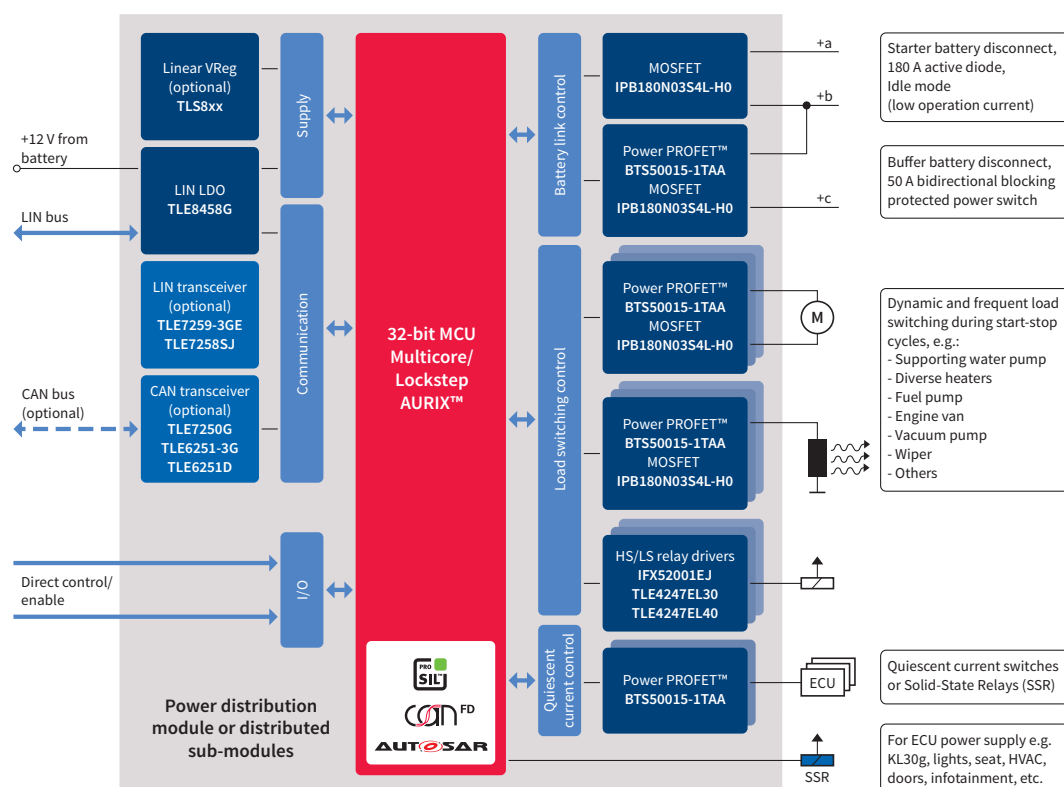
+12 V from battery

LIN bus

CAN bus (optional)

Direct control/ enable

Linear VReg (optional) **TLS8xx**

LIN LDO **TLE8458G**

LIN transceiver (optional) **TLE7259-3GE** **TLE7258SJ**

CAN transceiver (optional) **TLE7250G** **TLE6251-3G** **TLE6251D**

Supply

Communication

I/O

32-bit MCU Multicore/ Lockstep AURIX™

PRO SIL

CAN FD

AUTOSAR

Power distribution module or distributed sub-modules

Battery link control

Load switching control

Quiescent current control

MOSFET **IPB180N03S4L-H0**

Power PROFET™ **BTS50015-1TAA** MOSFET **IPB180N03S4L-H0**

Power PROFET™ **BTS50015-1TAA** MOSFET **IPB180N03S4L-H0**

Power PROFET™ **BTS50015-1TAA** MOSFET **IPB180N03S4L-H0**

HS/LS relay drivers **IFX52001EJ** **TLE4247EL30** **TLE4247EL40**

Power PROFET™ **BTS50015-1TAA**

+a

+b

+c

M

ECU

SSR

Starter battery disconnect, 180 A active diode, Idle mode (low operation current)

Buffer battery disconnect, 50 A bidirectional blocking protected power switch

Dynamic and frequent load switching during start-stop cycles, e.g.:
- Supporting water pump
- Diverse heaters
- Fuel pump
- Engine van
- Vacuum pump
- Wiper
- Others

Quiescent current switches or Solid-State Relays (SSR)

For ECU power supply e.g. KL30g, lights, seat, HVAC, doors, infotainment, etc.